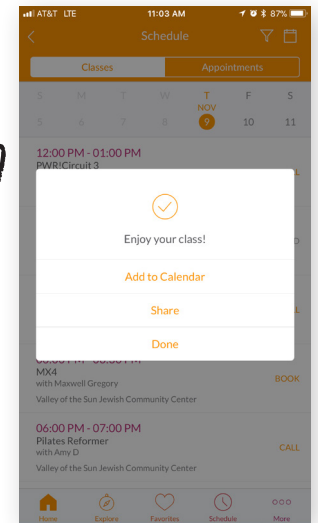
AT&T LTE 11:03 AM 87%

Schedule

Classes | Appointments

S M T W T F S
NOV
5 6 7 8 9 10 11

12:00 PM - 01:00 PM
PWR!Circuit 3

Enjoy your class!

Add to Calendar

Share

Done

MX4
with Maxwell Gregory
Valley of the Sun Jewish Community Center
BOOK

06:00 PM - 07:00 PM
Pilates Reformer
with Amy D
Valley of the Sun Jewish Community Center
CALL

Home Explore Favorites Schedule More